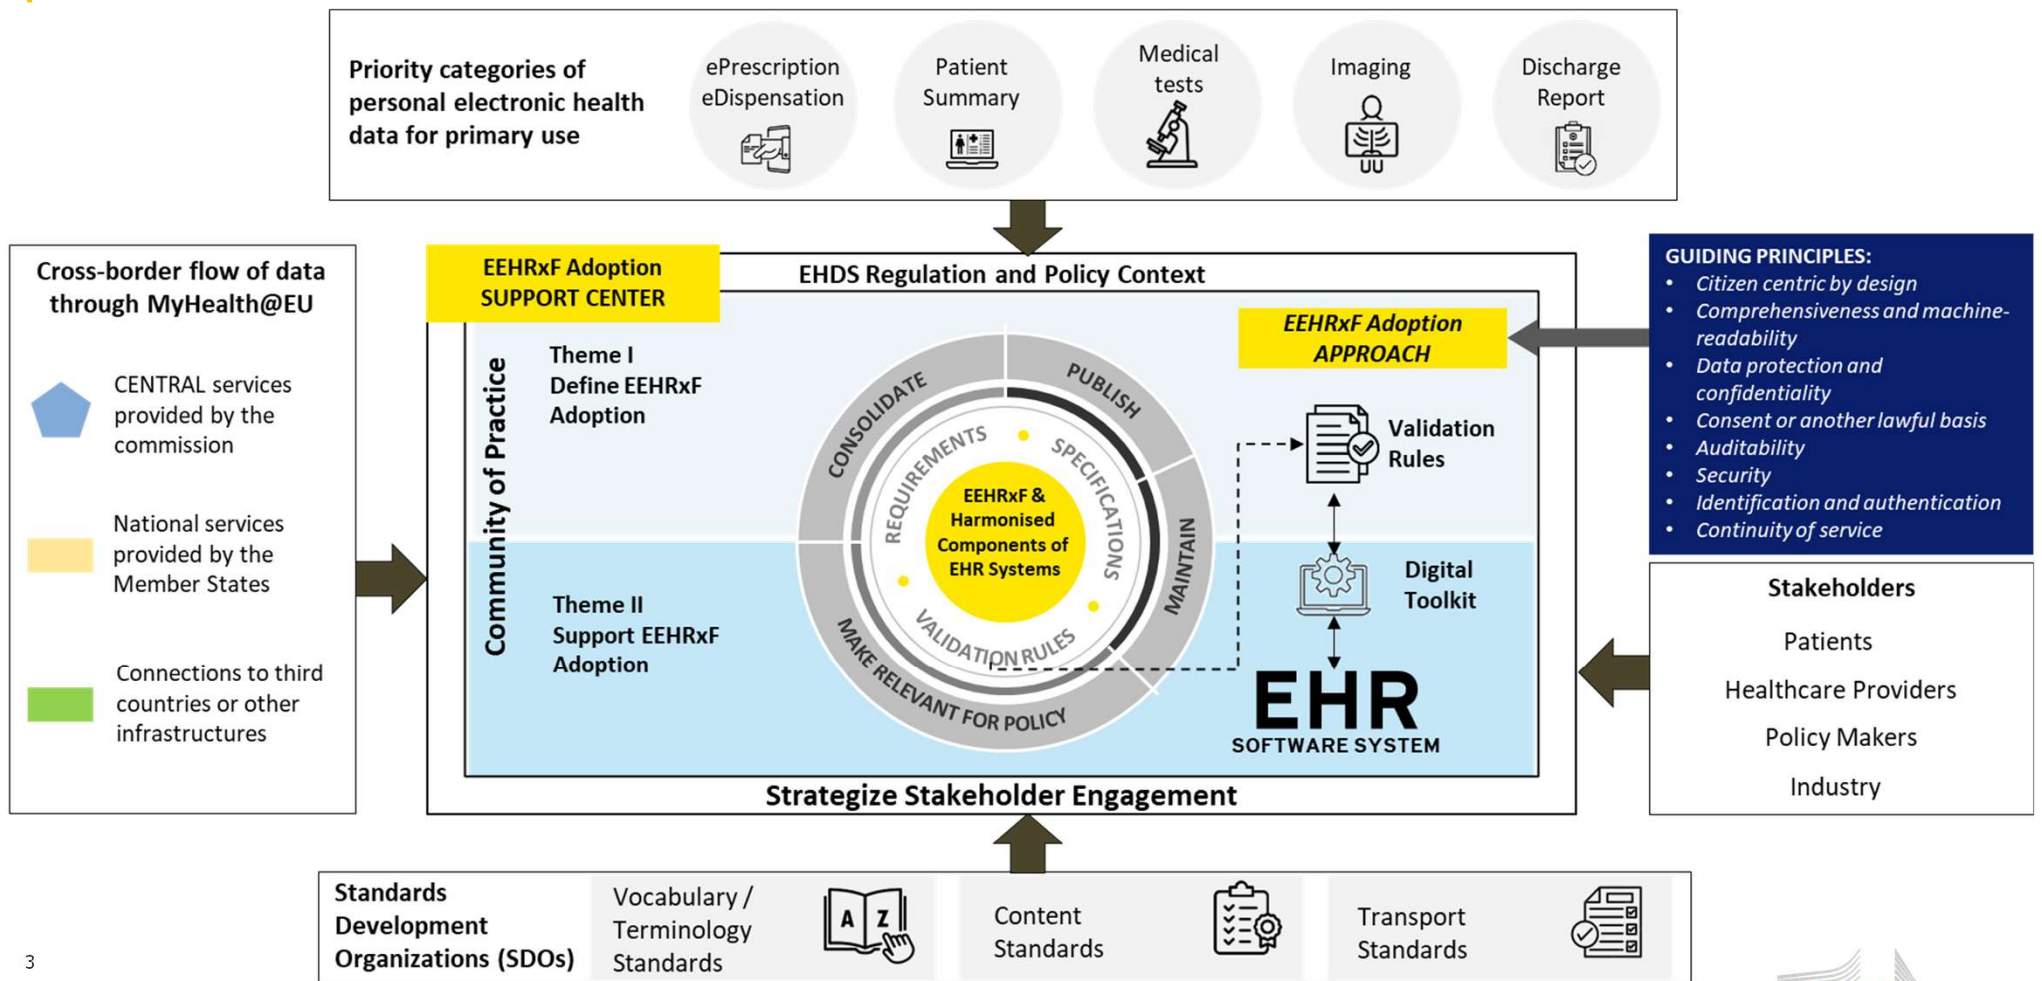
Priority categories of personal electronic health data for primary use

ePrescription eDispensation

Patient Summary

Medical tests

Imaging

Discharge Report

Cross-border flow of data through MyHealth@EU

CENTRAL services provided by the commission

National services provided by the Member States

Connections to third countries or other infrastructures

EEHRxF Adoption SUPPORT CENTER

EHDS Regulation and Policy Context

Community of Practice

Theme I Define EEHRxF Adoption

Theme II Support EEHRxF Adoption

CONSOLIDATE

PUBLISH

MAINTAIN

MAKE RELEVANT FOR POLICY

REQUIREMENTS

SPECIFICATIONS

VALIDATION RULES

EEHRxF & Harmonised Components of EHR Systems

EEHRxF Adoption APPROACH

Validation Rules

Digital Toolkit

EHR

SOFTWARE SYSTEM

Strategize Stakeholder Engagement

GUIDING PRINCIPLES:
• Citizen centric by design
• Comprehensiveness and machine-readability
• Data protection and confidentiality
• Consent or another lawful basis
• Auditability
• Security
• Identification and authentication
• Continuity of service

Stakeholders

Patients

Healthcare Providers

Policy Makers

Industry

Standards Development Organizations (SDOs)

Vocabulary / Terminology Standards

A Z

Content Standards

Transport Standards

3